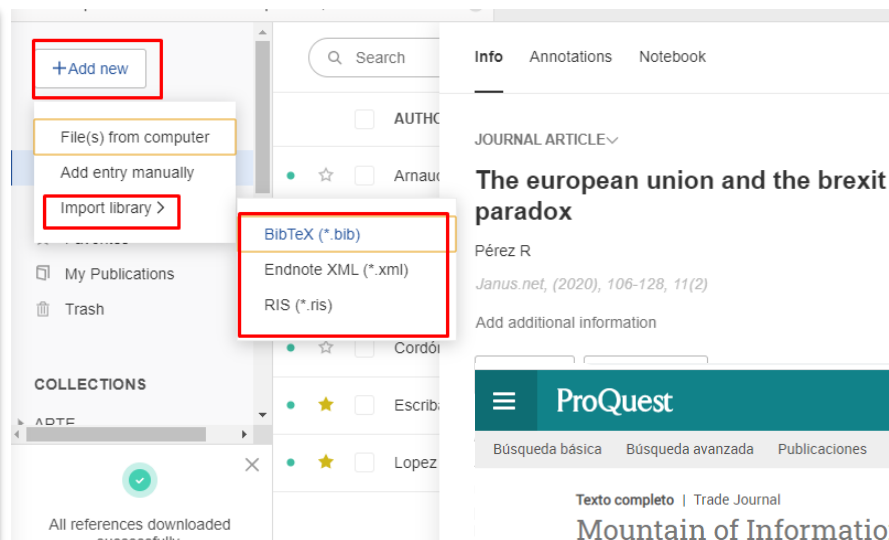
+Add new

File(s) from computer
Add entry manually
Import library >

BibTeX (*.bib)
Endnote XML (*.xml)
RIS (*.ris)

My Publications
Trash

COLLECTIONS

All references downloaded

Search

AUTHO

Arnaud
Cordón
Escriba
Lopez

Info Annotations Notebook

JOURNAL ARTICLE

The european union and the brexit paradox

Pérez R

Janus.net, (2020), 106-128, 11(2)

Add additional information

ProQuest

Búsqueda básica Búsqueda avanzada Publicaciones

Texto completo | Trade Journal

Mountain of Informatio